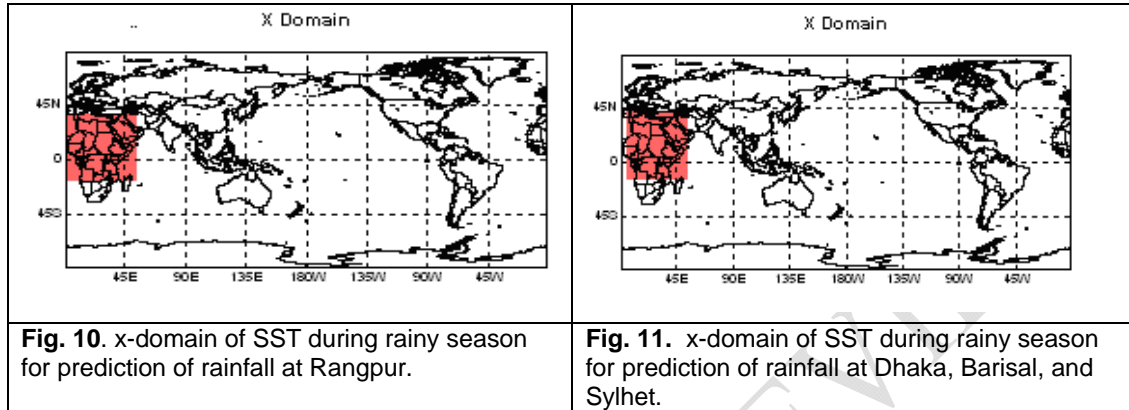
| X Domain<br>45N<br>0<br>45S<br>45E 90E 135E 180W 135W 90W 45W | X Domain<br>45N<br>0<br>45S<br>45E 90E 135E 180W 135W 90W 45W |
|---|---|
| **Fig. 10**. x-domain of SST during rainy season for prediction of rainfall at Rangpur. | **Fig. 11.** x-domain of SST during rainy season for prediction of rainfall at Dhaka, Barisal, and Sylhet. |